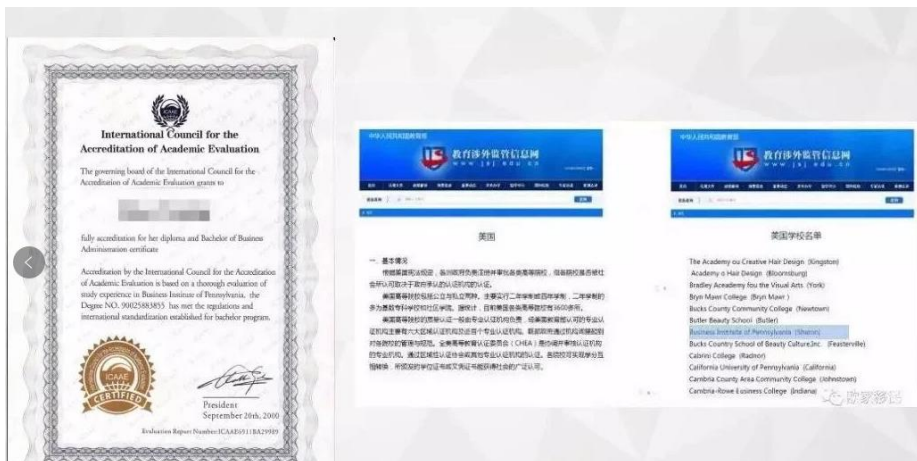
International Council for the Accreditation of Academic Evaluation

The governing board of the International Council for the Accreditation of Academic Evaluation grants to

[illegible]

fully accreditation for her diploma and Bachelor of Business Administration certificate

Accreditation by the International Council for the Accreditation of Academic Evaluation is based on a thorough evaluation of study experience in Business Institute of Pennsylvania, the Degree NO. 90025883855 has met the regulations and international standardization established for bachelor program.

ICAAE
CERTIFIED

President
September 20th, 2000

Evaluation Report Number:ICAAE6511BA29989

中华人民共和国教育部
教育涉外监管信息网
www.jsj.edu.cn

美国

一、基本情况
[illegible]

中华人民共和国教育部
教育涉外监管信息网
www.jsj.edu.cn

美国学校名单

The Academy ou Creative Hair Design (Kingston)
Academy o Hair Design (Bloomsburg)
Bradley Acreademy fou the Visual Arts (York)
Bryn Mawr College (Bryn Mawr)
Bucks County Community College (Newtown)
Butler Beauty School (Butler)
Business Institute of Pennsylvania (Sharon)
Bucks Country School of Beauty Culture,Inc. (Feasterville)
Cabrini College (Radnor)
California University of Pennsylvania (California)
Cambria County Area Community College (Johnstown)
Cambria-Rowe Business College (Indiana)

康家移民